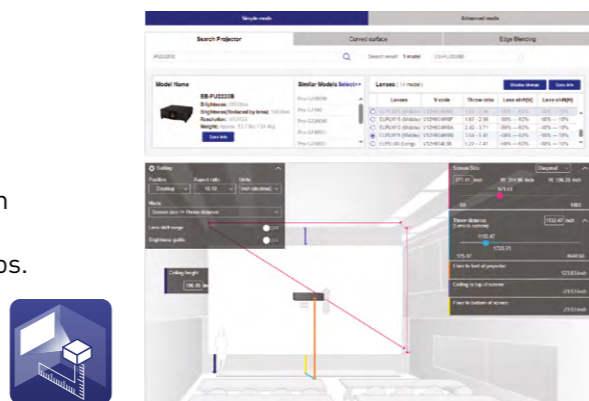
Simple mode
Advanced mode
Search Projector
Curved surface
Edge Blending
Search result: 1 model
Model Name
EB-PU2220B
Brightness:
Brightness (Reduced by lens):
Resolution:
Weight:
Spec info
Similar Models Select>>
Lenses
Display change
Spec info
Lenses
Throw ratio
Lens shift(V)
Lens shift(H)
Setting
Position
Aspect ratio
Units
Desktop
16:10
Mode
Lens shift range
Brightness guide
Ceiling height
Screen Size
Diagonal
Throw distance
Floor to foot of projector
Ceiling to top of screen
Floor to bottom of screen
n
os.